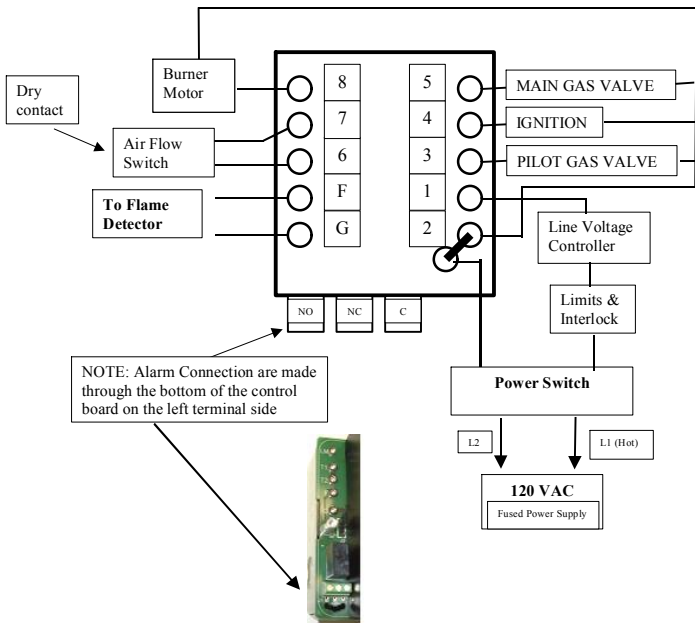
Dry contact

Burner Motor

Air Flow Switch

To Flame Detector

8

7

6

F

G

5

4

3

1

2

MAIN GAS VALVE

IGNITION

PILOT GAS VALVE

Line Voltage Controller

Limits & Interlock

NO

NC

C

NOTE: Alarm Connection are made through the bottom of the control board on the left terminal side

Power Switch

L2

L1 (Hot)

120 VAC

Fused Power Supply